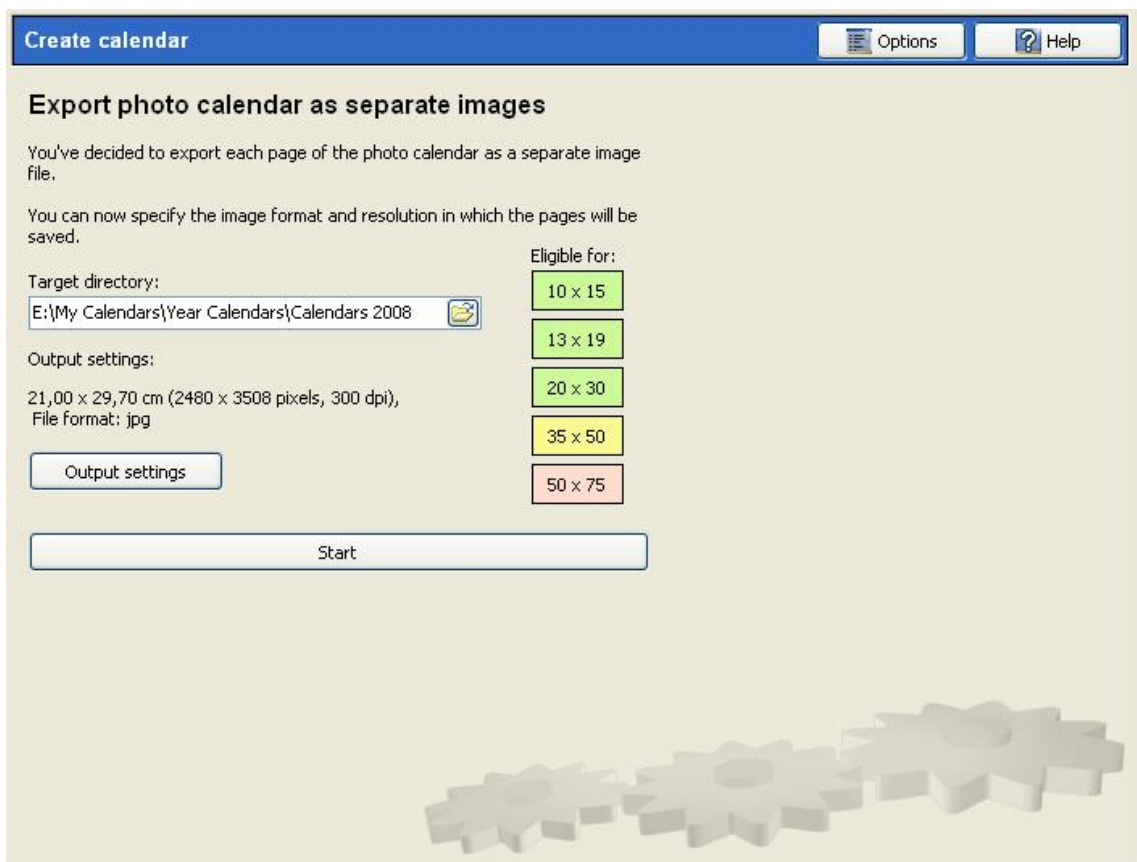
Create calendar

Options

Help

Export photo calendar as separate images

You've decided to export each page of the photo calendar as a separate image file.

You can now specify the image format and resolution in which the pages will be saved.

Target directory:

E:\My Calendars\Year Calendars\Calendars 2008

Output settings:

21,00 x 29,70 cm (2480 x 3508 pixels, 300 dpi), File format: jpg

Output settings

Eligible for:

10 x 15

13 x 19

20 x 30

35 x 50

50 x 75

Start